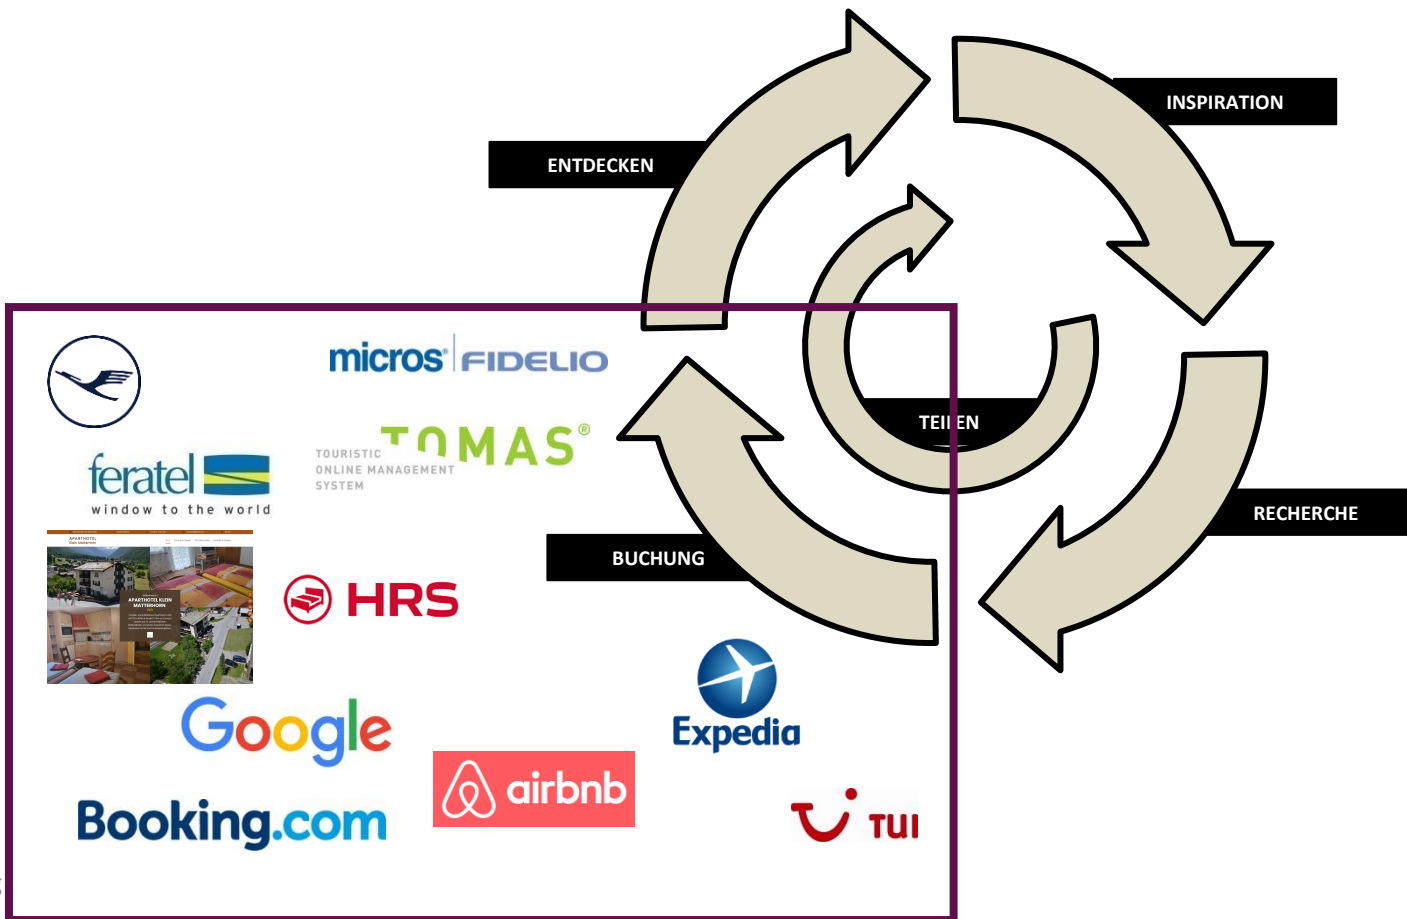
INSPIRATION

ENTDECKEN

TEILEN

RECHERCHE

BUCHUNG

micros FIDELIO

TOURISTIC ONLINE MANAGEMENT SYSTEM TOMAS®

feratel window to the world

APARTHOTEL KLEIN MATTERHORN

HRS

Google

Expedia

airbnb

Booking.com

TUI